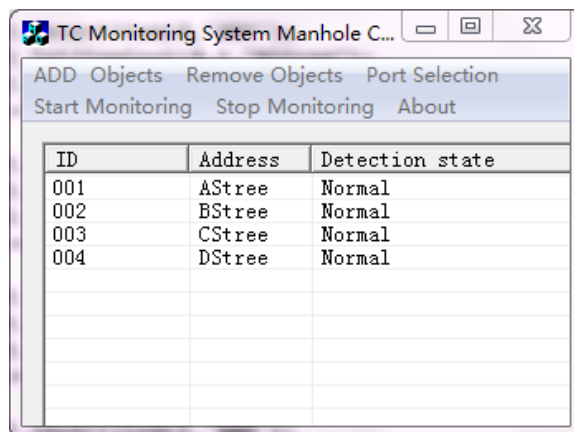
TC Monitoring System Manhole C...

ADD Objects Remove Objects Port Selection
Start Monitoring Stop Monitoring About

| ID | Address | Detection state |
|---|---|---|
| 001 | AStree | Normal |
| 002 | BStree | Normal |
| 003 | CStree | Normal |
| 004 | DStree | Normal |